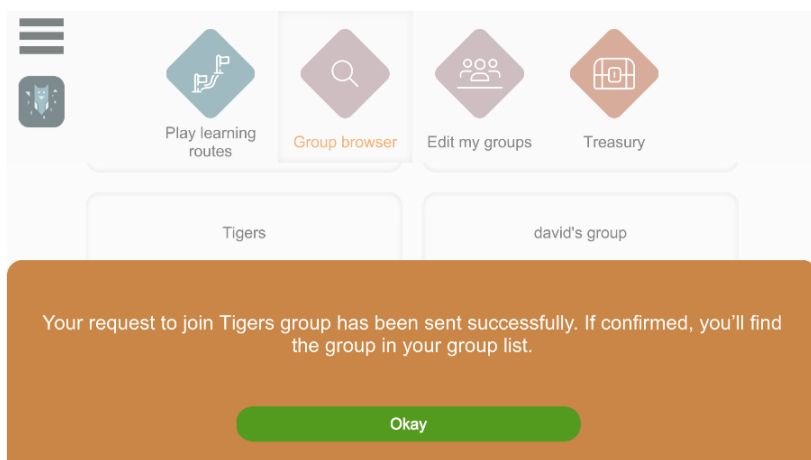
Play learning routes

Group browser

Edit my groups

Treasury

Tigers

david's group

Your request to join Tigers group has been sent successfully. If confirmed, you'll find the group in your group list.

Okay